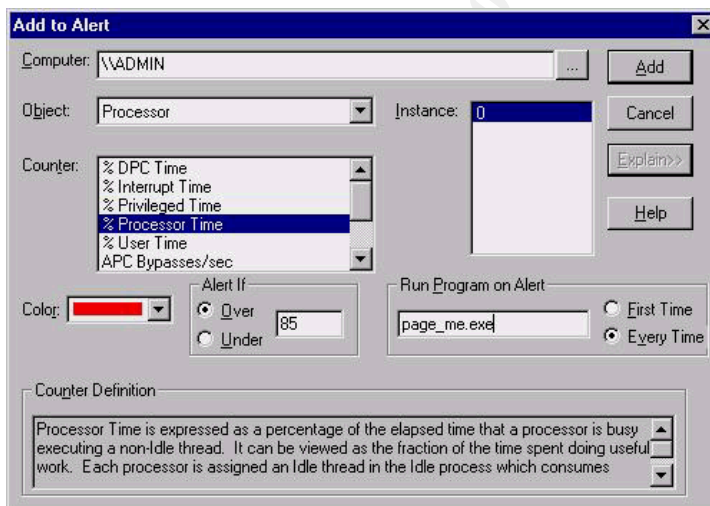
Add to Alert

Computer: \\ADMIN

...

Add

Object: Processor

Instance: 0

Cancel

Explain>>

Counter:
% DPC Time
% Interrupt Time
% Privileged Time
% Processor Time
% User Time
APC Bypasses/sec

Help

Color:

Alert If
Over
Under
85

Run Program on Alert
page_me.exe
First Time
Every Time

Counter Definition

Processor Time is expressed as a percentage of the elapsed time that a processor is busy executing a non-Idle thread. It can be viewed as the fraction of the time spent doing useful work. Each processor is assigned an Idle thread in the Idle process which consumes